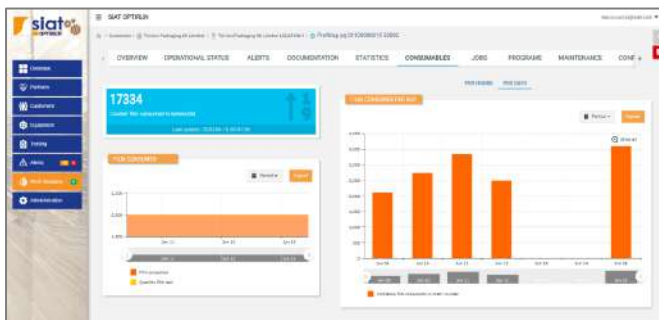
slat

SIAT OPTIRUN

Overview
Partners
Customers
Equipment
Printing
Alerts
Work Sessions
Administration

OVERVIEW OPERATIONAL STATUS ALERTS DOCUMENTATION STATISTICS CONSUMABLES JOBS PROGRAMS MAINTENANCE CONF

17334

FILM CONSUMED

Period Export

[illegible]

Film consumption

Gasolina Film used

FILM CONSUMED PER DAY

Period Export

Show all

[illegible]